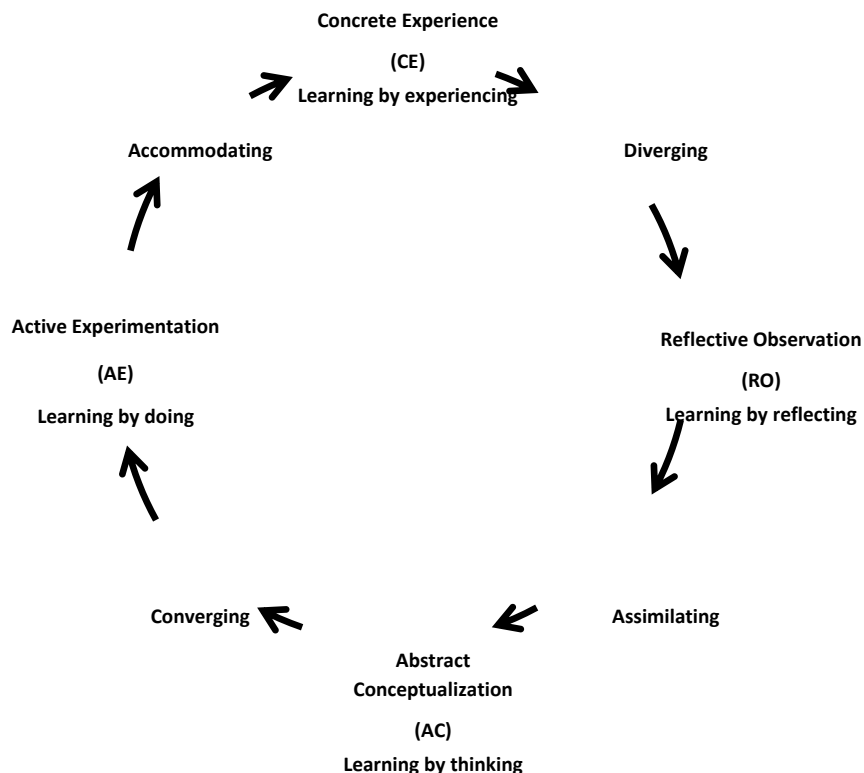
Concrete Experience

(CE)

Learning by experiencing

Diverging

Reflective Observation

(RO)

Learning by reflecting

Assimilating

Abstract Conceptualization

(AC)

Learning by thinking

Converging

Active Experimentation

(AE)

Learning by doing

Accommodating